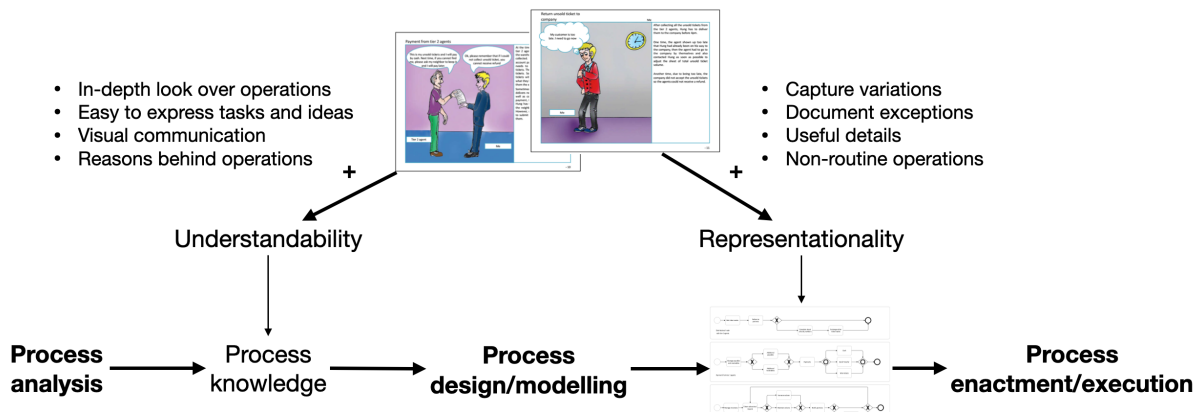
Payment from tier 2 agents

Return unsold ticket to company

My customer is too late. I need to go now.

Tier 2 agent

• In-depth look over operations
• Easy to express tasks and ideas
• Visual communication
• Reasons behind operations

• Capture variations
• Document exceptions
• Useful details
• Non-routine operations

+

+

Understandability

Representationality

**Process analysis**

Process knowledge

**Process design/modelling**

**Process enactment/execution**